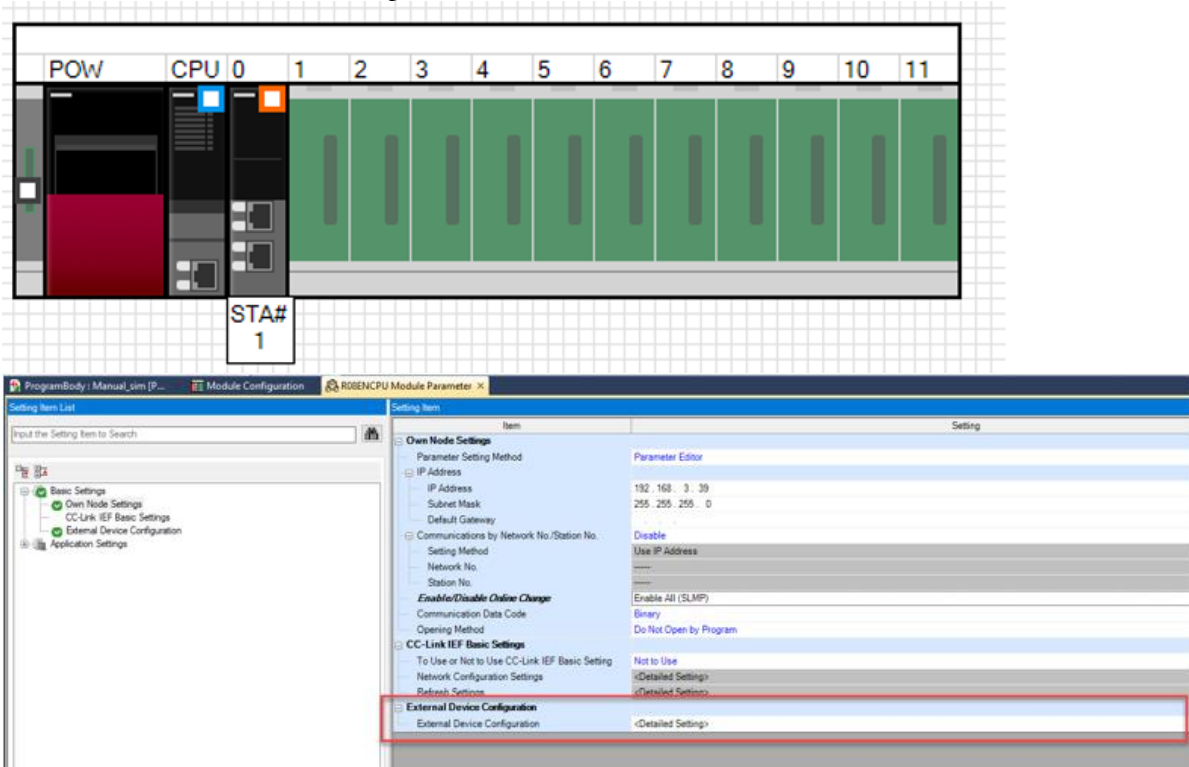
POW CPU 0 1 2 3 4 5 6 7 8 9 10 11

STA# 1

ProgramBody : Manual_sim [P... Module Configuration R08ENCPU Module Parameter ×

Setting Item List

Input the Setting Item to Search

Basic Settings
Own Node Settings
CC-Link IEF Basic Settings
External Device Configuration
Application Settings

Setting Item

| Item | Setting |
|---|---|
| Own Node Settings | |
| Parameter Setting Method | Parameter Editor |
| IP Address | |
| IP Address | 192 . 168 . 3 . 39 |
| Subnet Mask | 255 . 255 . 255 . 0 |
| Default Gateway | |
| Communications by Network No./Station No. | Disable |
| Setting Method | Use IP Address |
| Network No. | ----- |
| Station No. | ----- |
| Enable/Disable Online Change | Enable All (SLMP) |
| Communication Data Code | Binary |
| Opening Method | Do Not Open by Program |
| CC-Link IEF Basic Settings | |
| To Use or Not to Use CC-Link IEF Basic Setting | Not to Use |
| Network Configuration Settings | <Detailed Setting> |
| Refresh Settings | <Detailed Setting> |
| External Device Configuration | |
| External Device Configuration | <Detailed Setting> |